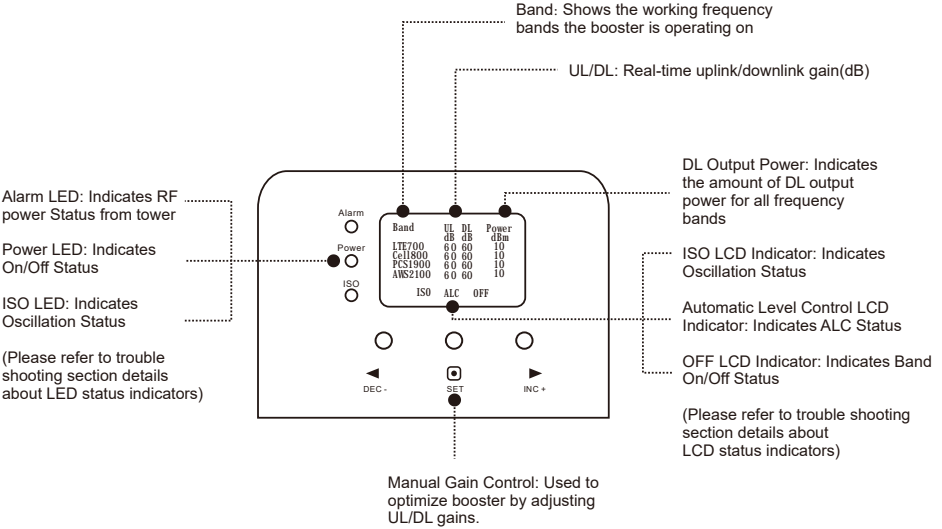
Band: Shows the working frequency bands the booster is operating on

UL/DL: Real-time uplink/downlink gain(dB)

DL Output Power: Indicates the amount of DL output power for all frequency bands

Alarm LED: Indicates RF power Status from tower

Power LED: Indicates On/Off Status

ISO LED: Indicates Oscillation Status

(Please refer to trouble shooting section details about LED status indicators)

Alarm

Power

ISO

| Band | UL dB | DL dB | Power dBm |
|---|---|---|---|
| LTE700 | 60 | 60 | 10 |
| Cell800 | 60 | 60 | 10 |
| PCS1900 | 60 | 60 | 10 |
| AWS2100 | 60 | 60 | 10 |

ISO ALC OFF

DEC -

SET

INC +

ISO LCD Indicator: Indicates Oscillation Status

Automatic Level Control LCD Indicator: Indicates ALC Status

OFF LCD Indicator: Indicates Band On/Off Status

(Please refer to trouble shooting section details about LCD status indicators)

Manual Gain Control: Used to optimize booster by adjusting UL/DL gains.